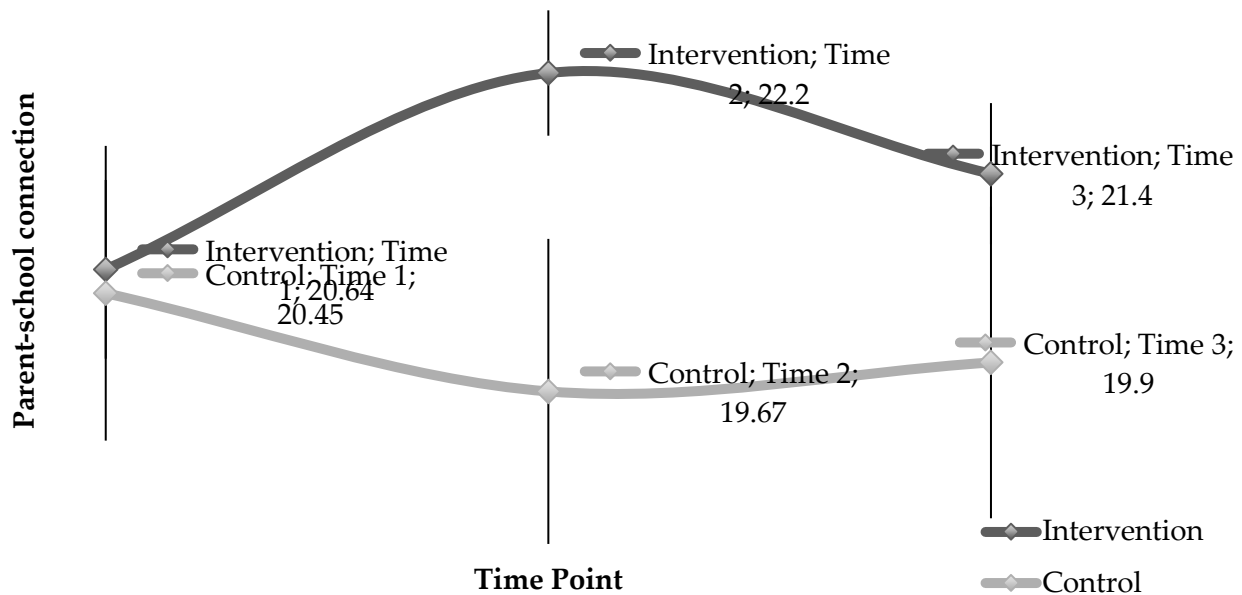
Parent-school connection

Intervention; Time 2; 22.2

Intervention; Time 3; 21.4

Intervention; Time 1; 20.64

Control; Time 1; 20.45

Control; Time 2; 19.67

Control; Time 3; 19.9

Time Point

Intervention

Control